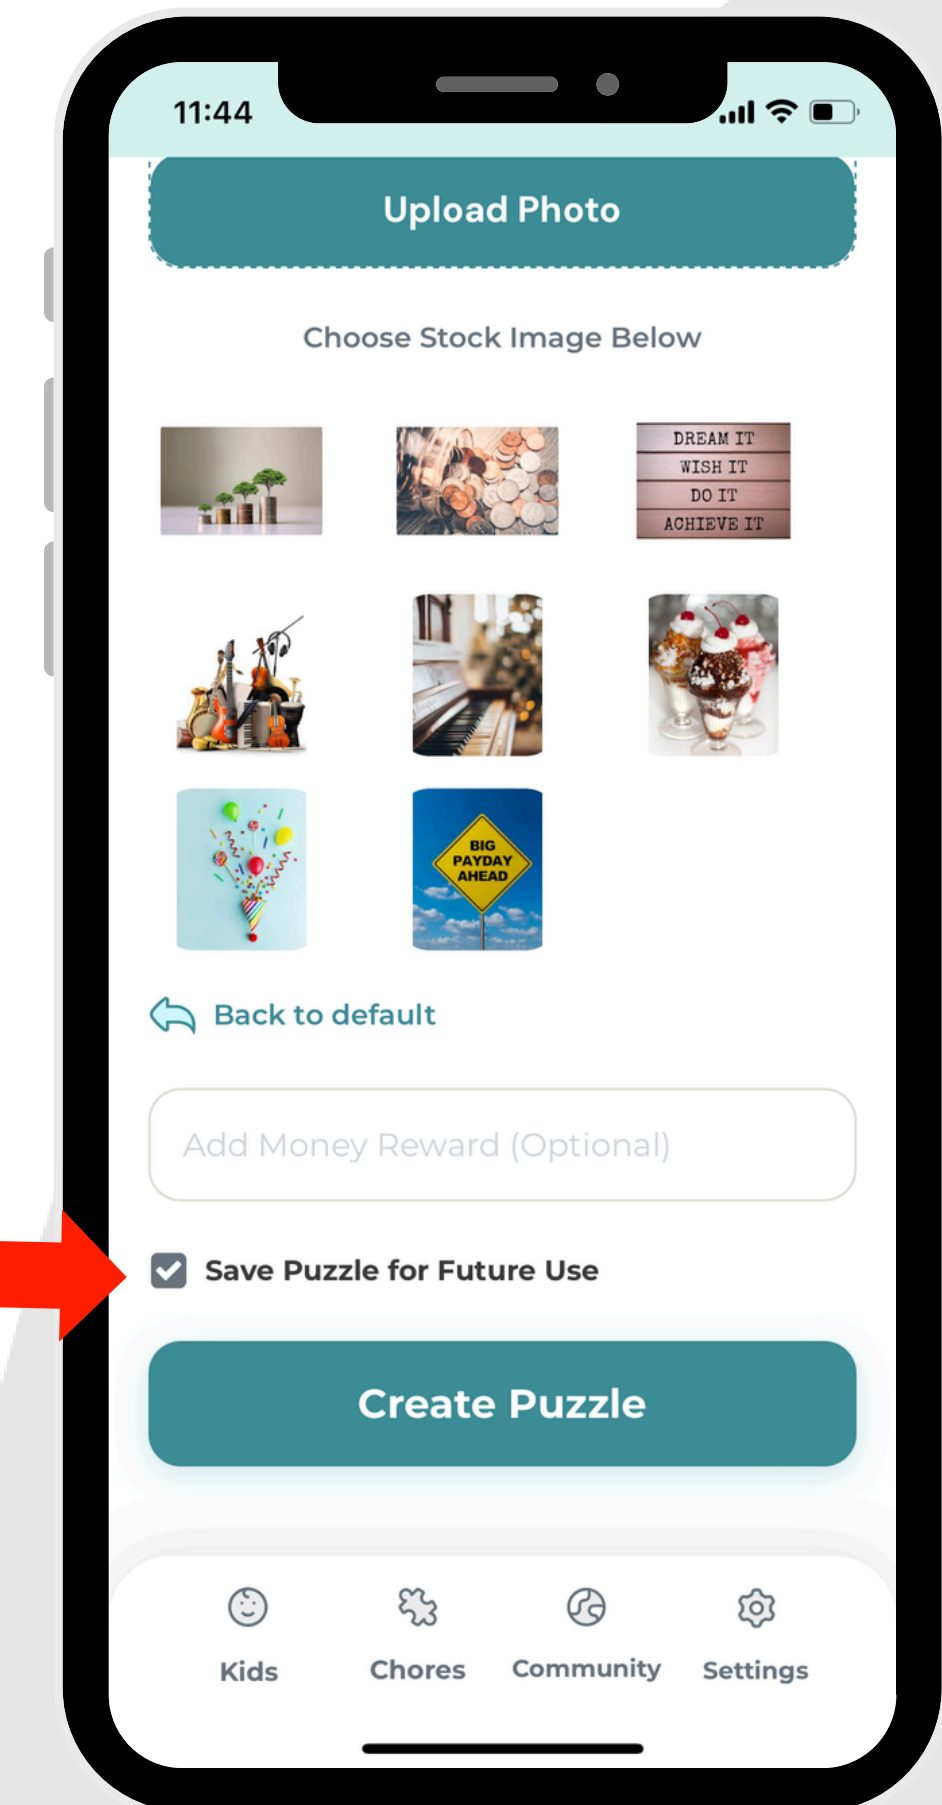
11:44

Upload Photo

Choose Stock Image Below

DREAM IT
WISH IT
DO IT
ACHIEVE IT

BIG
PAYDAY
AHEAD

Back to default

Add Money Reward (Optional)

Save Puzzle for Future Use

Create Puzzle

Kids
Chores
Community
Settings